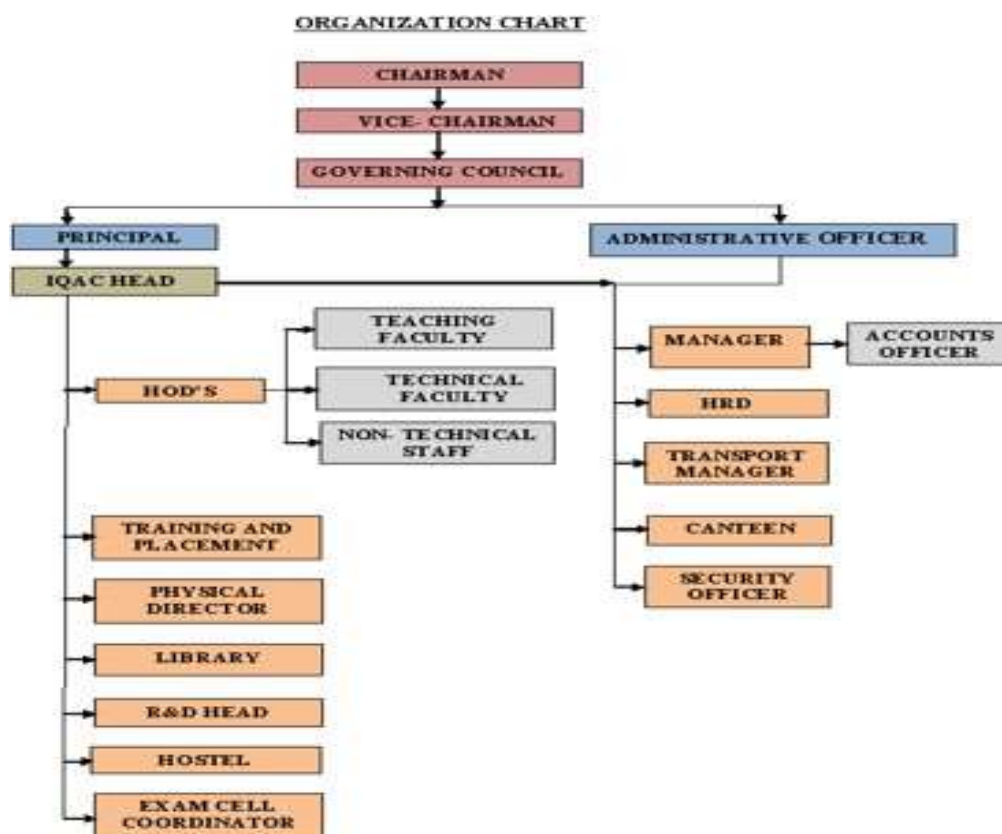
ORGANIZATION CHART

CHAIRMAN

VICE- CHAIRMAN

GOVERNING COUNCIL

PRINCIPAL

ADMINISTRATIVE OFFICER

IQAC HEAD

TEACHING FACULTY

HOD'S

TECHNICAL FACULTY

NON- TECHNICAL STAFF

MANAGER

ACCOUNTS OFFICER

HRD

TRANSPORT MANAGER

CANTEEN

SECURITY OFFICER

TRAINING AND PLACEMENT

PHYSICAL DIRECTOR

LIBRARY

R&D HEAD

HOSTEL

EXAM CELL COORDINATOR